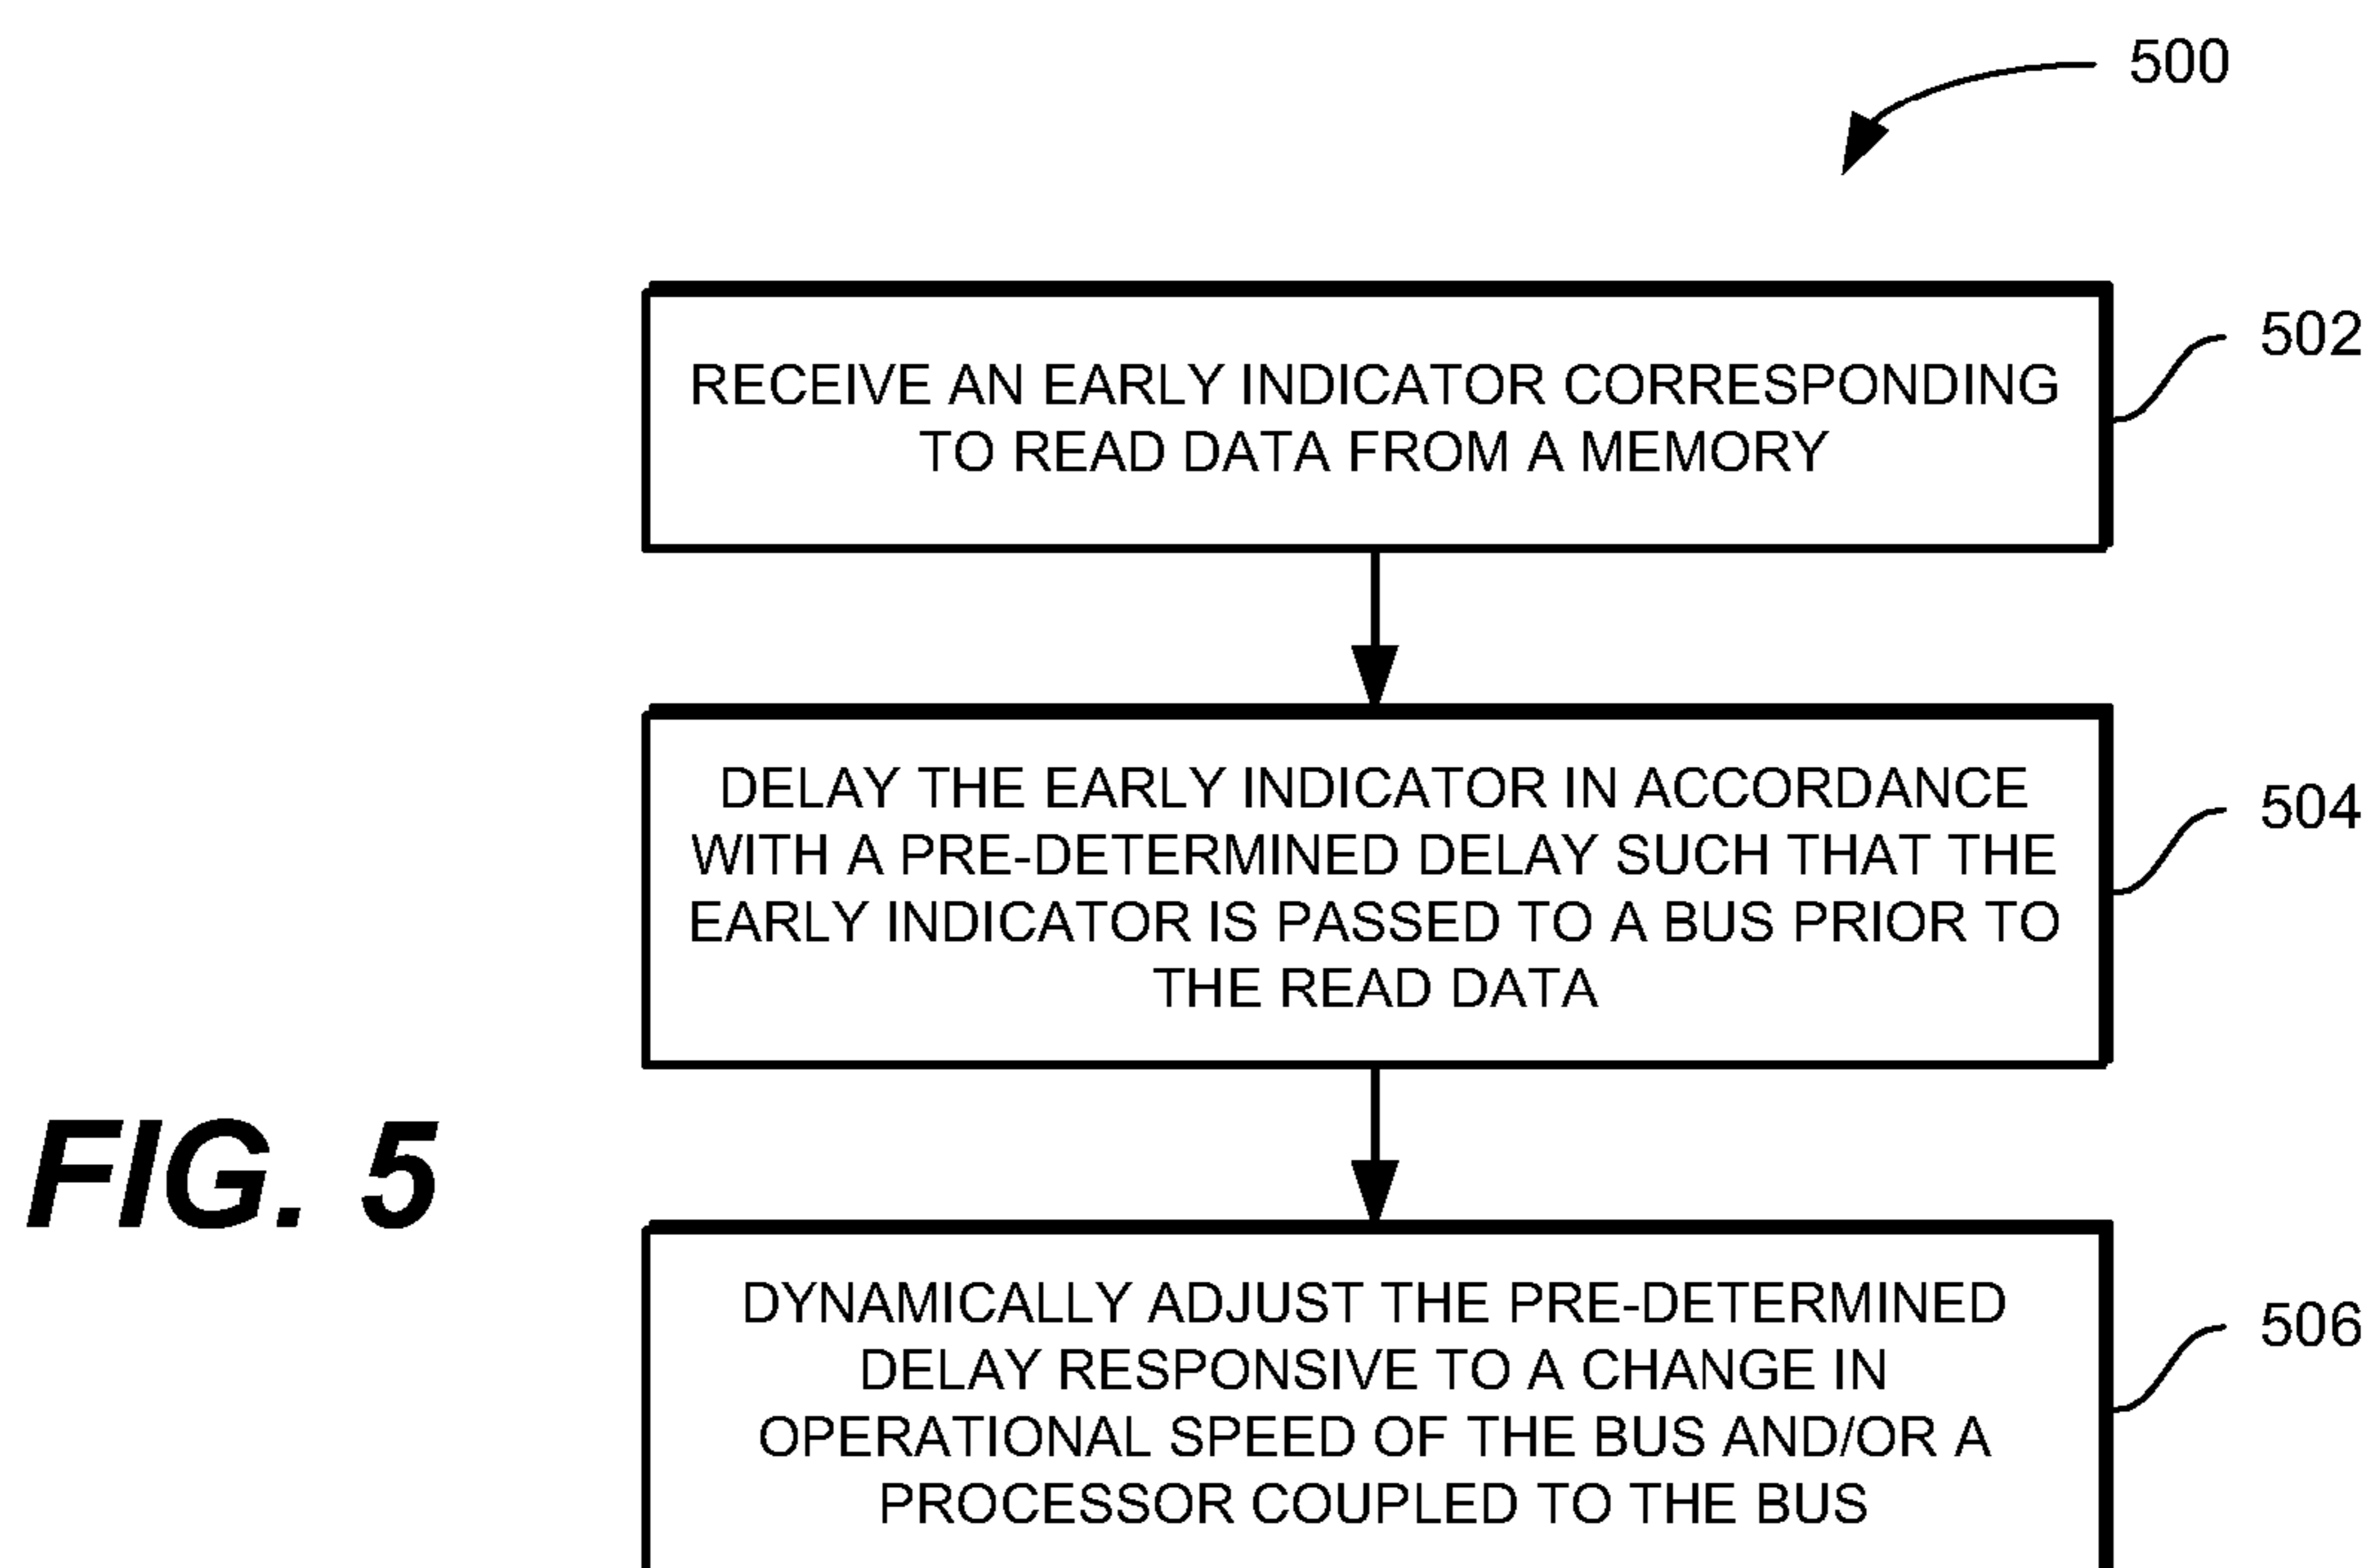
500

RECEIVE AN EARLY INDICATOR CORRESPONDING TO READ DATA FROM A MEMORY

502

DELAY THE EARLY INDICATOR IN ACCORDANCE WITH A PRE-DETERMINED DELAY SUCH THAT THE EARLY INDICATOR IS PASSED TO A BUS PRIOR TO THE READ DATA

504

FIG. 5

DYNAMICALLY ADJUST THE PRE-DETERMINED DELAY RESPONSIVE TO A CHANGE IN OPERATIONAL SPEED OF THE BUS AND/OR A PROCESSOR COUPLED TO THE BUS

506